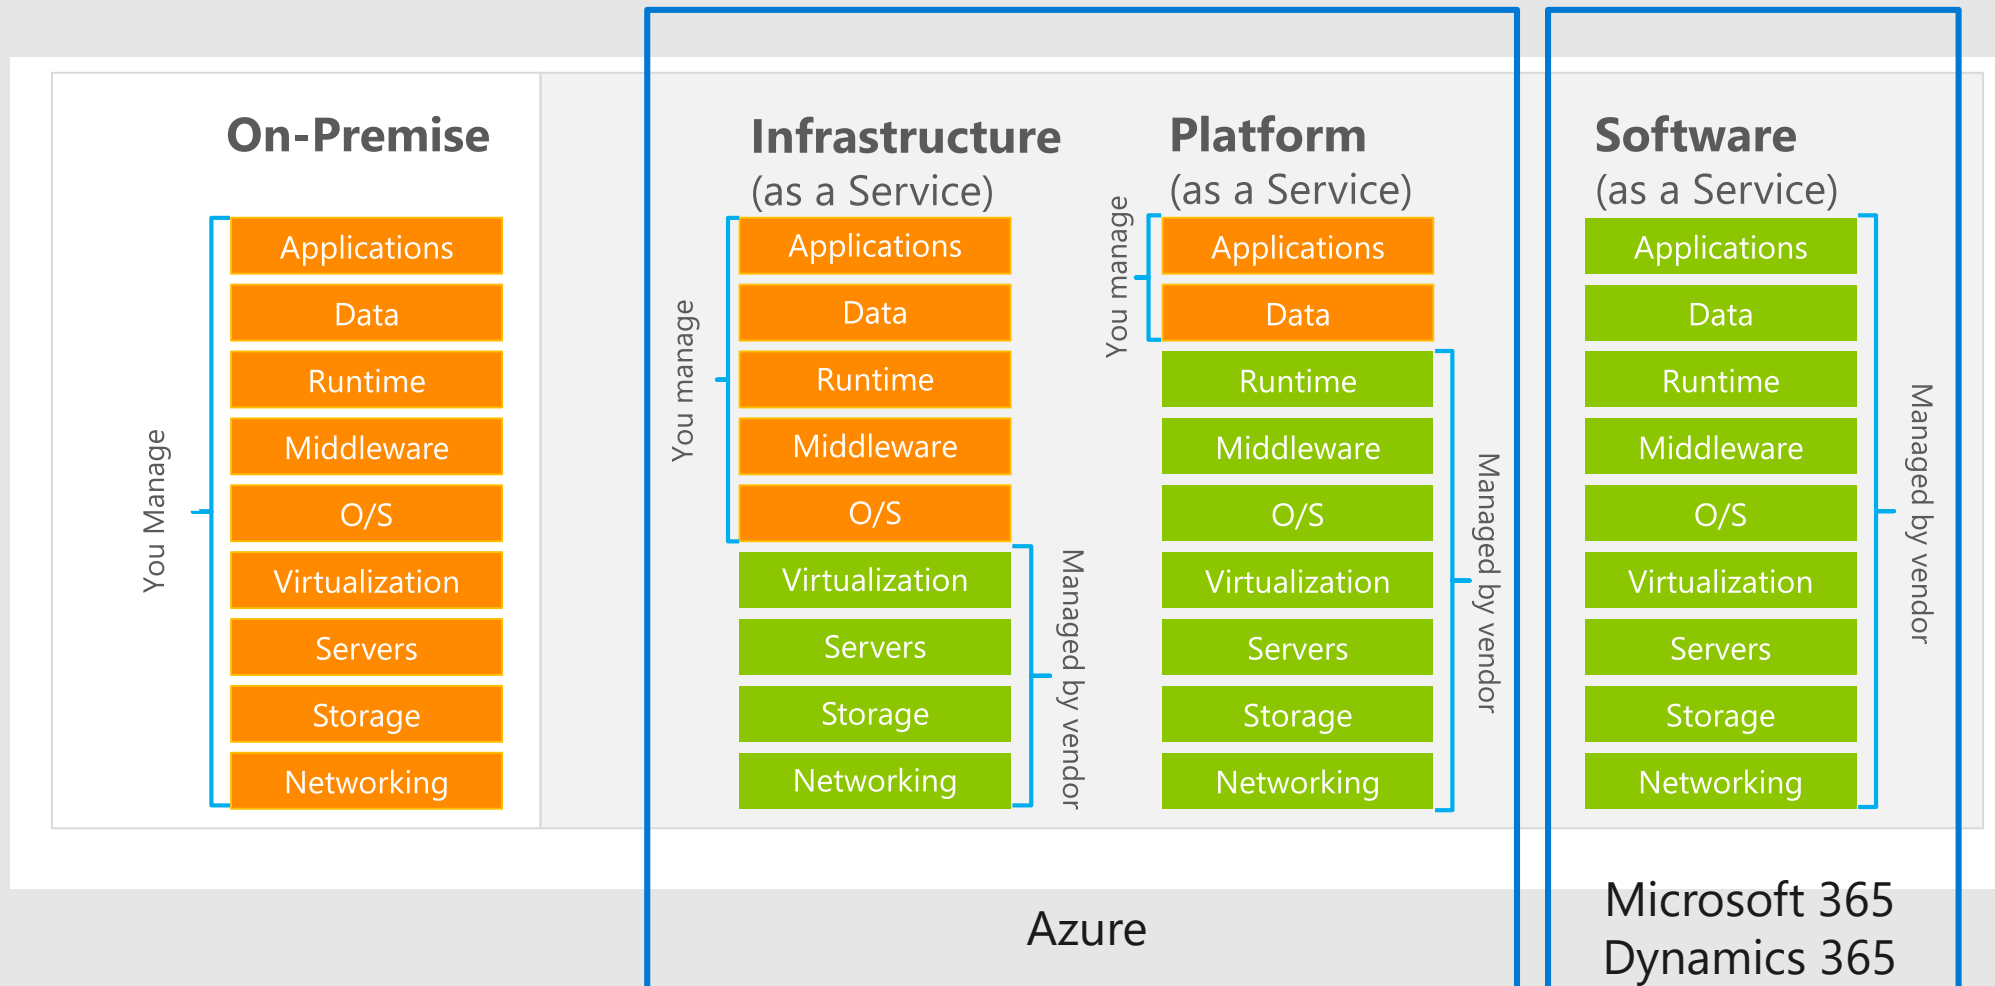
On-Premise

You Manage

Applications
Data
Runtime
Middleware
O/S
Virtualization
Servers
Storage
Networking

Infrastructure
(as a Service)

You manage

Applications
Data
Runtime
Middleware
O/S
Virtualization
Servers
Storage
Networking

Managed by vendor

Platform
(as a Service)

You manage

Applications
Data
Runtime
Middleware
O/S
Virtualization
Servers
Storage
Networking

Managed by vendor

Software
(as a Service)

Applications
Data
Runtime
Middleware
O/S
Virtualization
Servers
Storage
Networking

Managed by vendor

Azure

Microsoft 365
Dynamics 365